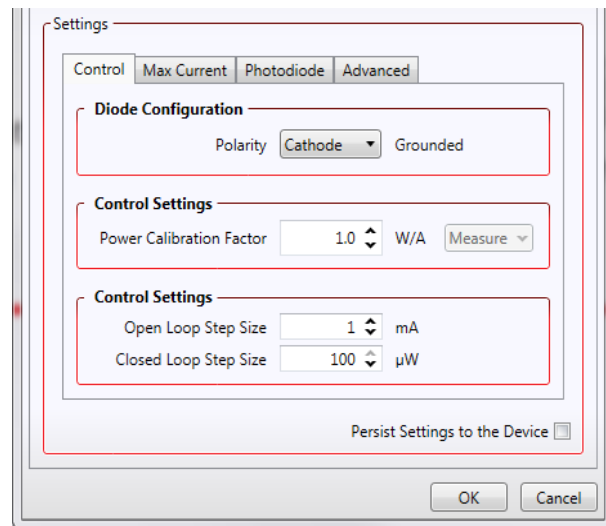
Settings

Control | Max Current | Photodiode | Advanced

Diode Configuration

Polarity Cathode Grounded

Control Settings

Power Calibration Factor 1.0 W/A Measure

Control Settings

Open Loop Step Size 1 mA

Closed Loop Step Size 100 μW

Persist Settings to the Device

OK Cancel